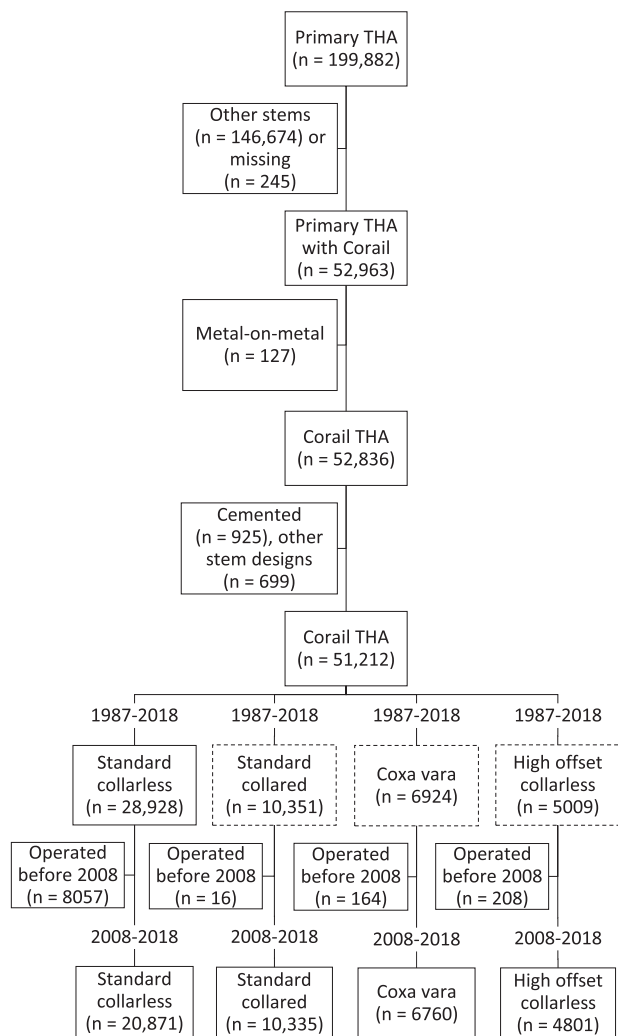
Primary THA
(n = 199,882)

Other stems
(n = 146,674) or
missing
(n = 245)

Primary THA
with Corail
(n = 52,963)

Metal-on-metal
(n = 127)

Corail THA
(n = 52,836)

Cemented
(n = 925), other
stem designs
(n = 699)

Corail THA
(n = 51,212)

1987-2018

Standard
collarless
(n = 28,928)

Operated
before 2008
(n = 8057)

2008-2018

Standard
collarless
(n = 20,871)

1987-2018

Standard
collared
(n = 10,351)

Operated
before 2008
(n = 16)

2008-2018

Standard
collared
(n = 10,335)

1987-2018

Coxa vara
(n = 6924)

Operated
before 2008
(n = 164)

2008-2018

Coxa vara
(n = 6760)

1987-2018

High offset
collarless
(n = 5009)

Operated
before 2008
(n = 208)

2008-2018

High offset
collarless
(n = 4801)